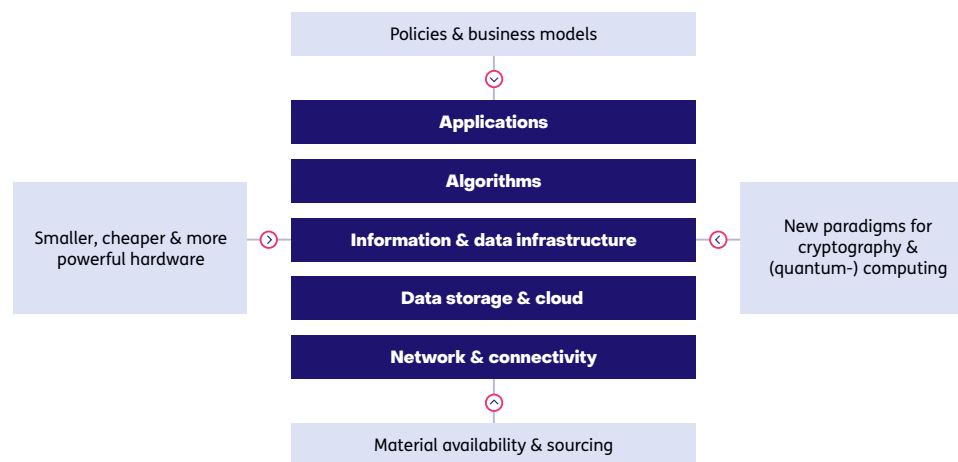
Policies & business models

Applications

Algorithms

Smaller, cheaper & more powerful hardware

Information & data infrastructure

New paradigms for cryptography & (quantum-) computing

Data storage & cloud

Network & connectivity

Material availability & sourcing